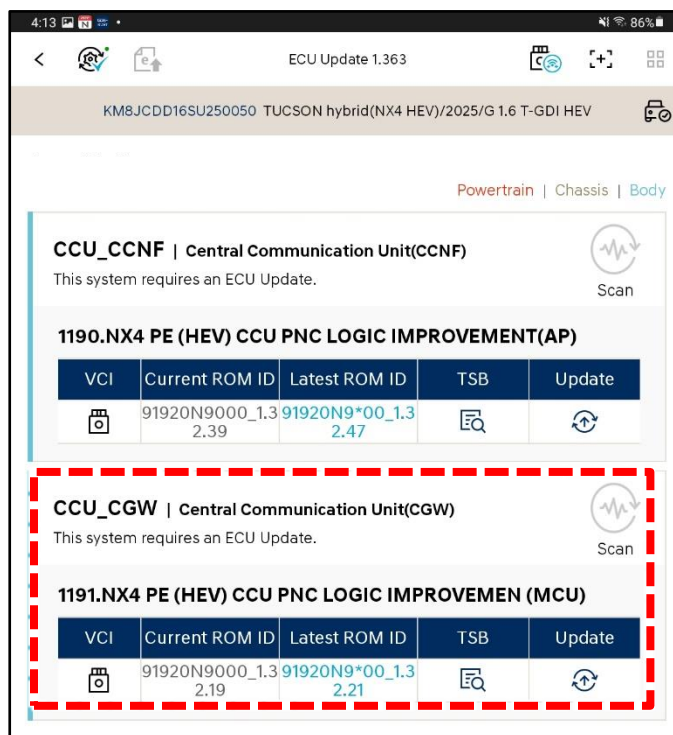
4:13 86%

ECU Update 1.363

KM8JCDD16SU250050 TUCSON hybrid(NX4 HEV)/2025/G 1.6 T-GDI HEV

Powertrain | Chassis | Body

CCU_CCNF | Central Communication Unit(CCNF)
This system requires an ECU Update.

Scan

1190.NX4 PE (HEV) CCU PNC LOGIC IMPROVEMENT(AP)

| VCI | Current ROM ID | Latest ROM ID | TSB | Update |
|---|---|---|---|---|
| | 91920N9000_1.32.39 | 91920N9*00_1.32.47 | | |

CCU_CGW | Central Communication Unit(CGW)
This system requires an ECU Update.

Scan

1191.NX4 PE (HEV) CCU PNC LOGIC IMPROVEMEN (MCU)

| VCI | Current ROM ID | Latest ROM ID | TSB | Update |
|---|---|---|---|---|
| | 91920N9000_1.32.19 | 91920N9*00_1.32.21 | | |